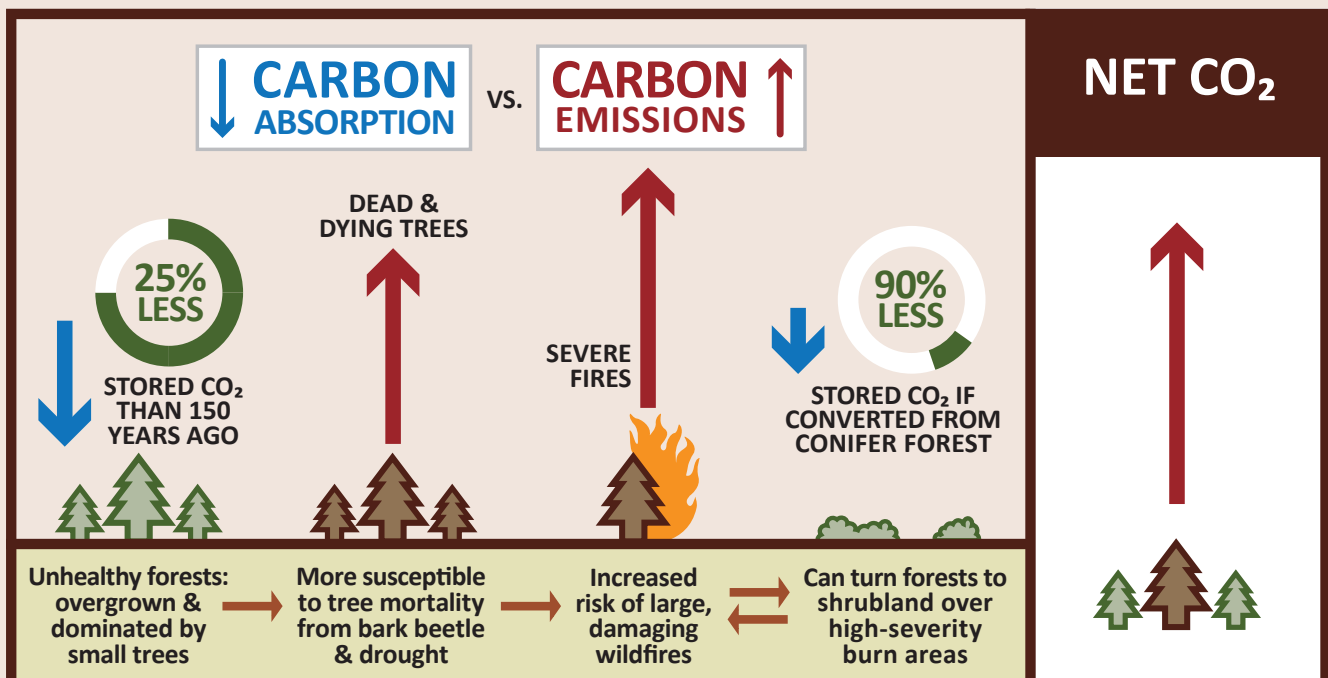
CARBON ABSORPTION vs. CARBON EMISSIONS

NET $CO_2$

25% LESS

STORED $CO_2$ THAN 150 YEARS AGO

DEAD & DYING TREES

SEVERE FIRES

90% LESS

STORED $CO_2$ IF CONVERTED FROM CONIFER FOREST

Unhealthy forests: overgrown & dominated by small trees

More susceptible to tree mortality from bark beetle & drought

Increased risk of large, damaging wildfires

Can turn forests to shrubland over high-severity burn areas